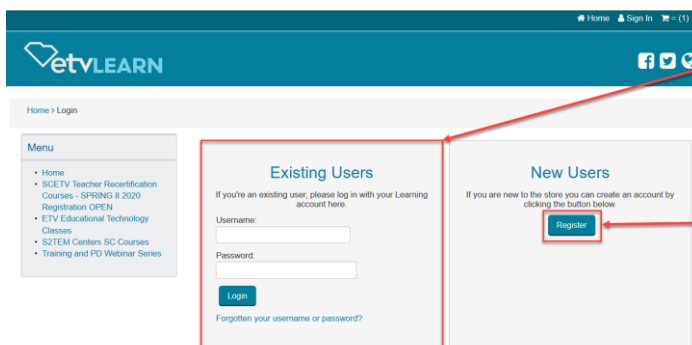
Home Sign In = (1)

etvLEARN

Home > Login

Menu

- Home
- SCETV Teacher Recertification Courses - SPRING II 2020 Registration OPEN
- ETV Educational Technology Classes
- S2TEM Centers SC Courses
- Training and PD Webinar Series

Existing Users

If you're an existing user, please log in with your Learning account here.

Username:

Password:

Login

Forgotten your username or password?

New Users

If you are new to the store you can create an account by clicking the button below.

Register